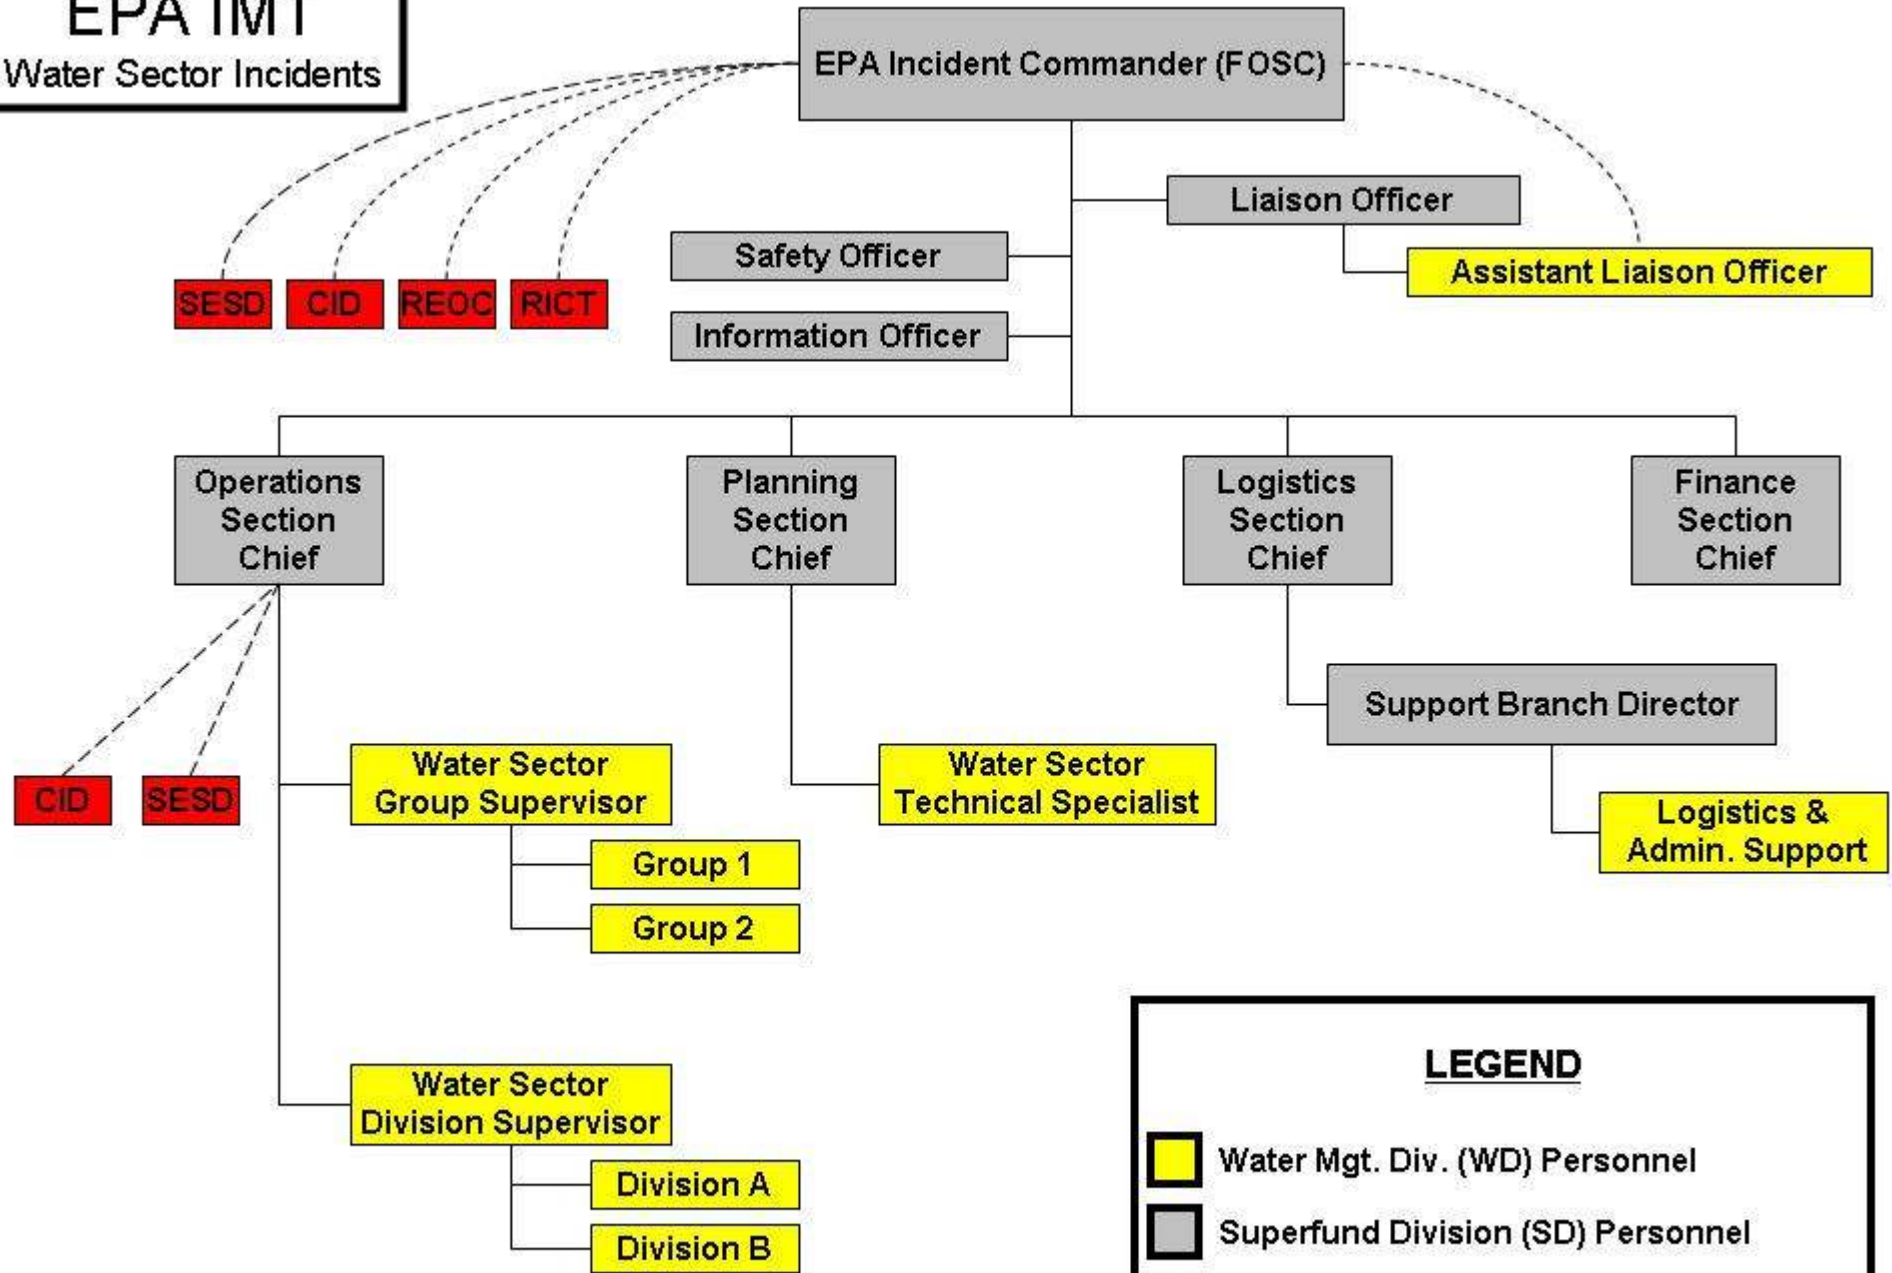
EPA IMT
Water Sector Incidents

EPA Incident Commander (FOSC)

SESD
CID
REOC
RICT

Liaison Officer
Assistant Liaison Officer
Safety Officer
Information Officer

Operations Section Chief
Planning Section Chief
Logistics Section Chief
Finance Section Chief

CID
SESD

Water Sector Group Supervisor
Group 1
Group 2

Water Sector Technical Specialist

Support Branch Director
Logistics & Admin. Support

Water Sector Division Supervisor
Division A
Division B

LEGEND
Water Mgt. Div. (WD) Personnel
Superfund Division (SD) Personnel